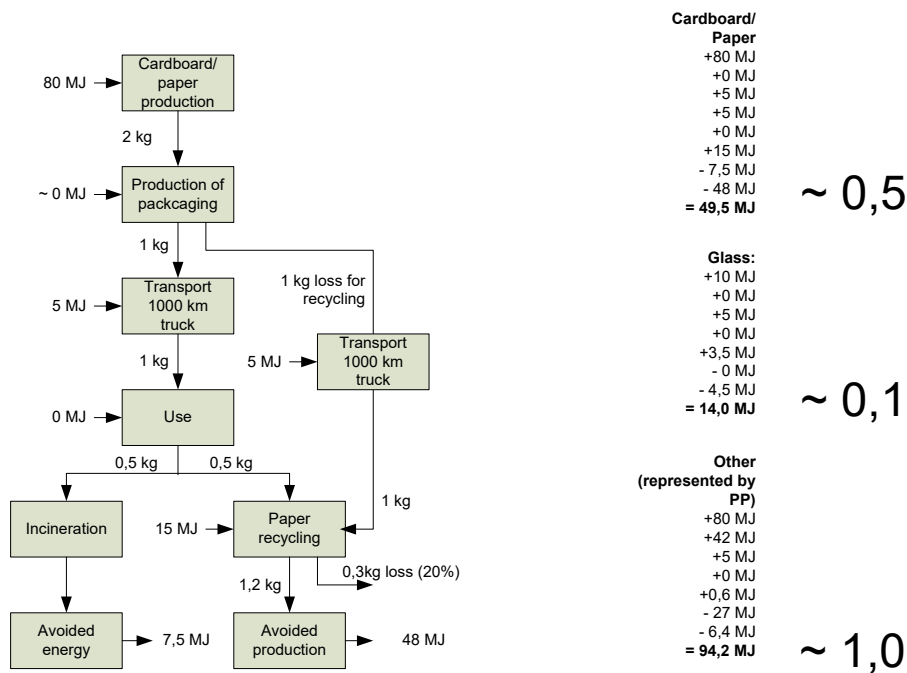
80 MJ

Cardboard/ paper production

2 kg

~ 0 MJ

Production of packcaging

1 kg

1 kg loss for recycling

5 MJ

Transport 1000 km truck

1 kg

5 MJ

Transport 1000 km truck

0 MJ

Use

0,5 kg

0,5 kg

1 kg

Incineration

15 MJ

Paper recycling

1,2 kg

0,3kg loss (20%)

Avoided energy

7,5 MJ

Avoided production

48 MJ

**Cardboard/ Paper**
+80 MJ
+0 MJ
+5 MJ
+5 MJ
+0 MJ
+15 MJ
- 7,5 MJ
- 48 MJ
**= 49,5 MJ**

~ 0,5

**Glass:**
+10 MJ
+0 MJ
+5 MJ
+0 MJ
+3,5 MJ
- 0 MJ
- 4,5 MJ
**= 14,0 MJ**

~ 0,1

**Other (represented by PP)**
+80 MJ
+42 MJ
+5 MJ
+0 MJ
+0,6 MJ
- 27 MJ
- 6,4 MJ
**= 94,2 MJ**

~ 1,0